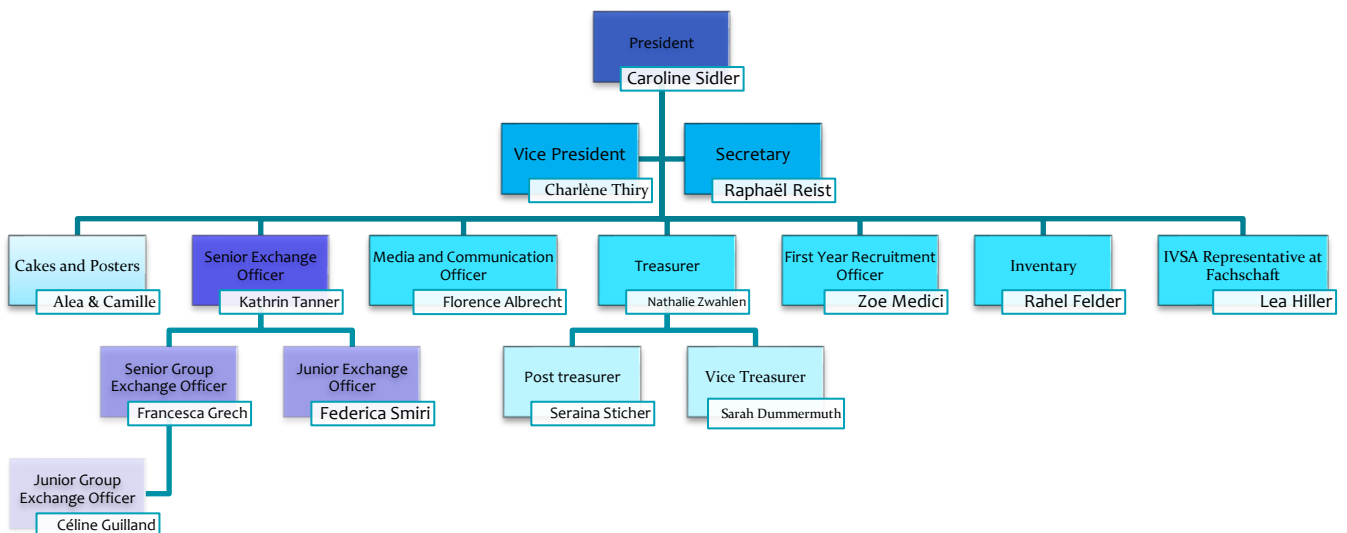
President
Caroline Sidler

Vice President
Charlène Thiry

Secretary
Raphaël Reist

Cakes and Posters
Alea & Camille

Senior Exchange Officer
Kathrin Tanner

Media and Communication Officer
Florence Albrecht

Treasurer
Nathalie Zwahlen

First Year Recruitment Officer
Zoe Medici

Inventary
Rahel Felder

IVSA Representative at Fachschaft
Lea Hiller

Senior Group Exchange Officer
Francesca Grech

Junior Exchange Officer
Federica Smiri

Post treasurer
Seraina Sticher

Vice Treasurer
Sarah Dummermuth

Junior Group Exchange Officer
Céline Guilland